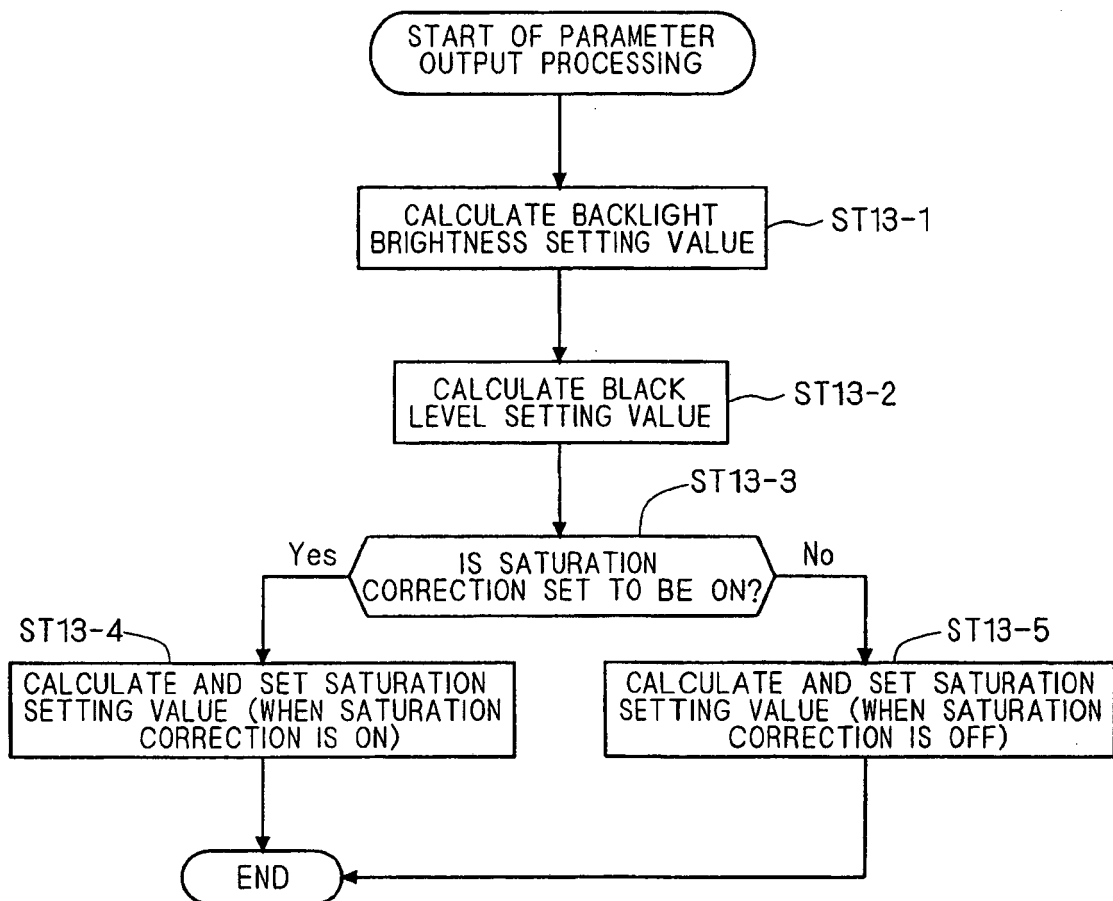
START OF PARAMETER OUTPUT PROCESSING

CALCULATE BACKLIGHT BRIGHTNESS SETTING VALUE

ST13-1

CALCULATE BLACK LEVEL SETTING VALUE

ST13-2

ST13-3

Yes

IS SATURATION CORRECTION SET TO BE ON?

No

ST13-4

CALCULATE AND SET SATURATION SETTING VALUE (WHEN SATURATION CORRECTION IS ON)

ST13-5

CALCULATE AND SET SATURATION SETTING VALUE (WHEN SATURATION CORRECTION IS OFF)

END